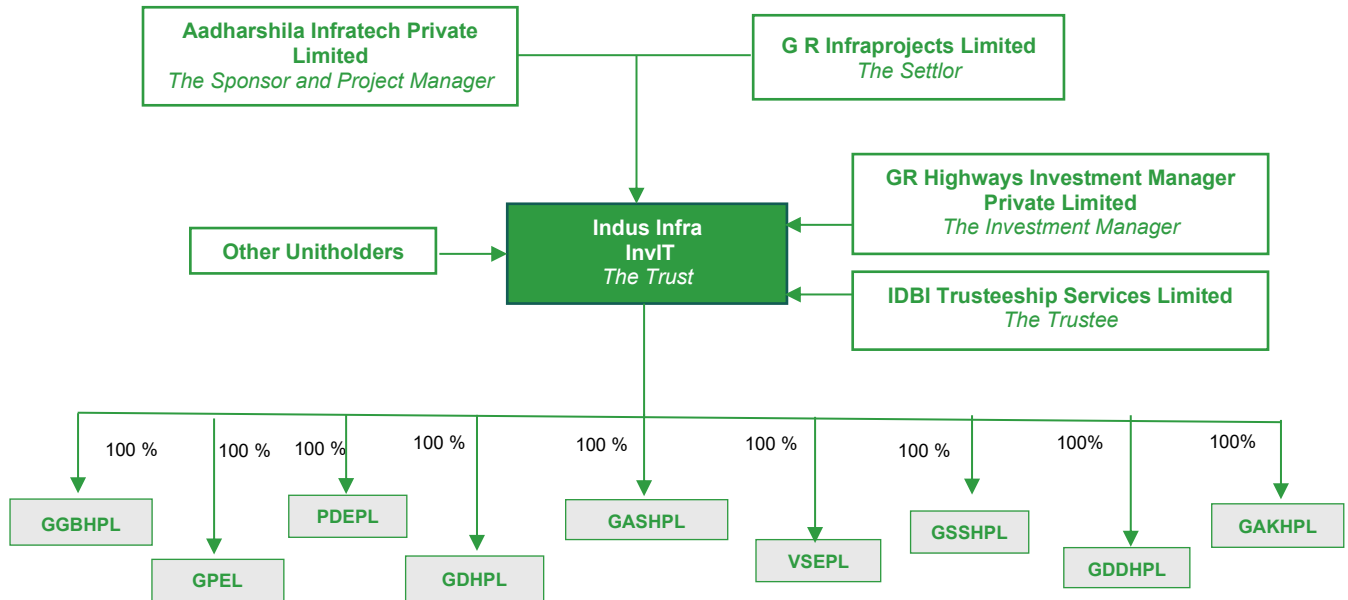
Aadharshila Infratech Private Limited
The Sponsor and Project Manager

G R Infraprojects Limited
The Settlor

GR Highways Investment Manager Private Limited
The Investment Manager

Other Unitholders

Indus Infra InvIT
The Trust

IDBI Trusteeship Services Limited
The Trustee

100 %
100 %
100 %
100 %
100 %
100 %
100 %
100%
100%

GGBHPL
GPEL
PDEPL
GDHPL
GASHPL
VSEPL
GSSHPL
GDDHPL
GAKHPL